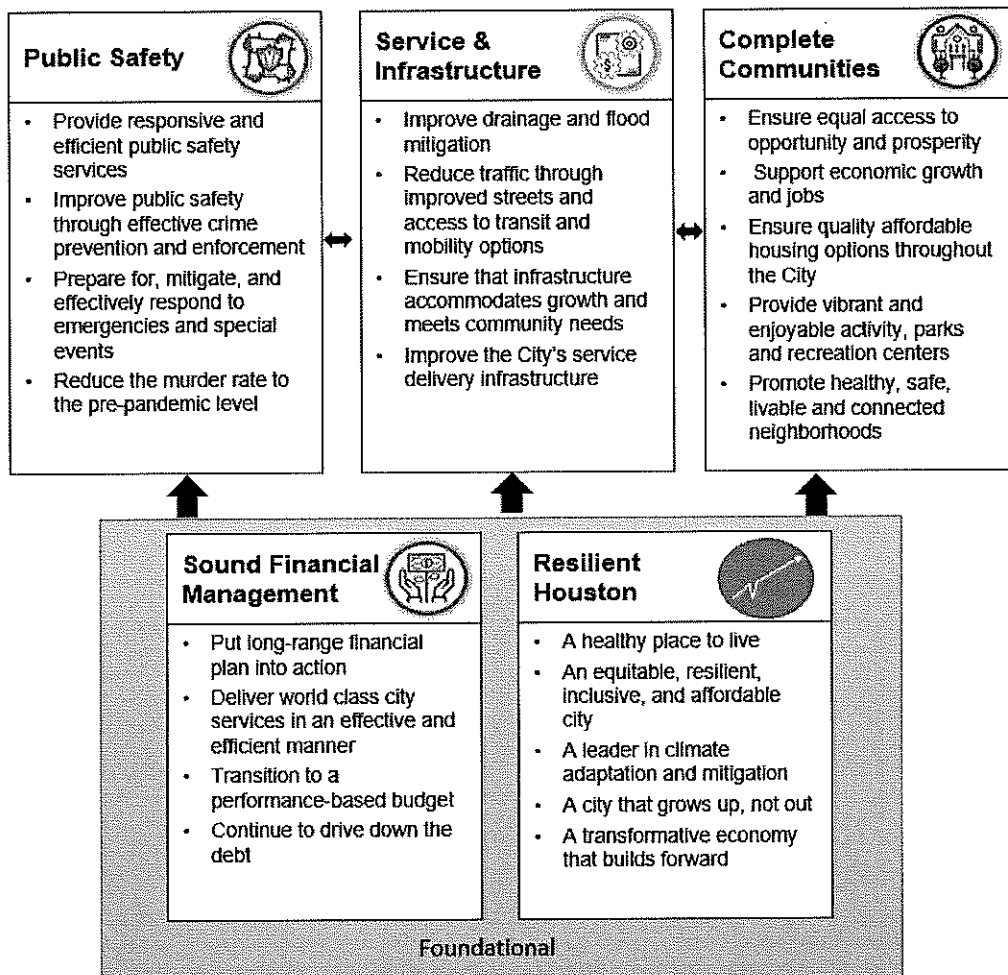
**Public Safety**

- Provide responsive and efficient public safety services
- Improve public safety through effective crime prevention and enforcement
- Prepare for, mitigate, and effectively respond to emergencies and special events
- Reduce the murder rate to the pre-pandemic level

**Service & Infrastructure**

- Improve drainage and flood mitigation
- Reduce traffic through improved streets and access to transit and mobility options
- Ensure that infrastructure accommodates growth and meets community needs
- Improve the City's service delivery infrastructure

**Complete Communities**

- Ensure equal access to opportunity and prosperity
- Support economic growth and jobs
- Ensure quality affordable housing options throughout the City
- Provide vibrant and enjoyable activity, parks and recreation centers
- Promote healthy, safe, livable and connected neighborhoods

**Sound Financial Management**

- Put long-range financial plan into action
- Deliver world class city services in an effective and efficient manner
- Transition to a performance-based budget
- Continue to drive down the debt

**Resilient Houston**

- A healthy place to live
- An equitable, resilient, inclusive, and affordable city
- A leader in climate adaptation and mitigation
- A city that grows up, not out
- A transformative economy that builds forward

Foundational